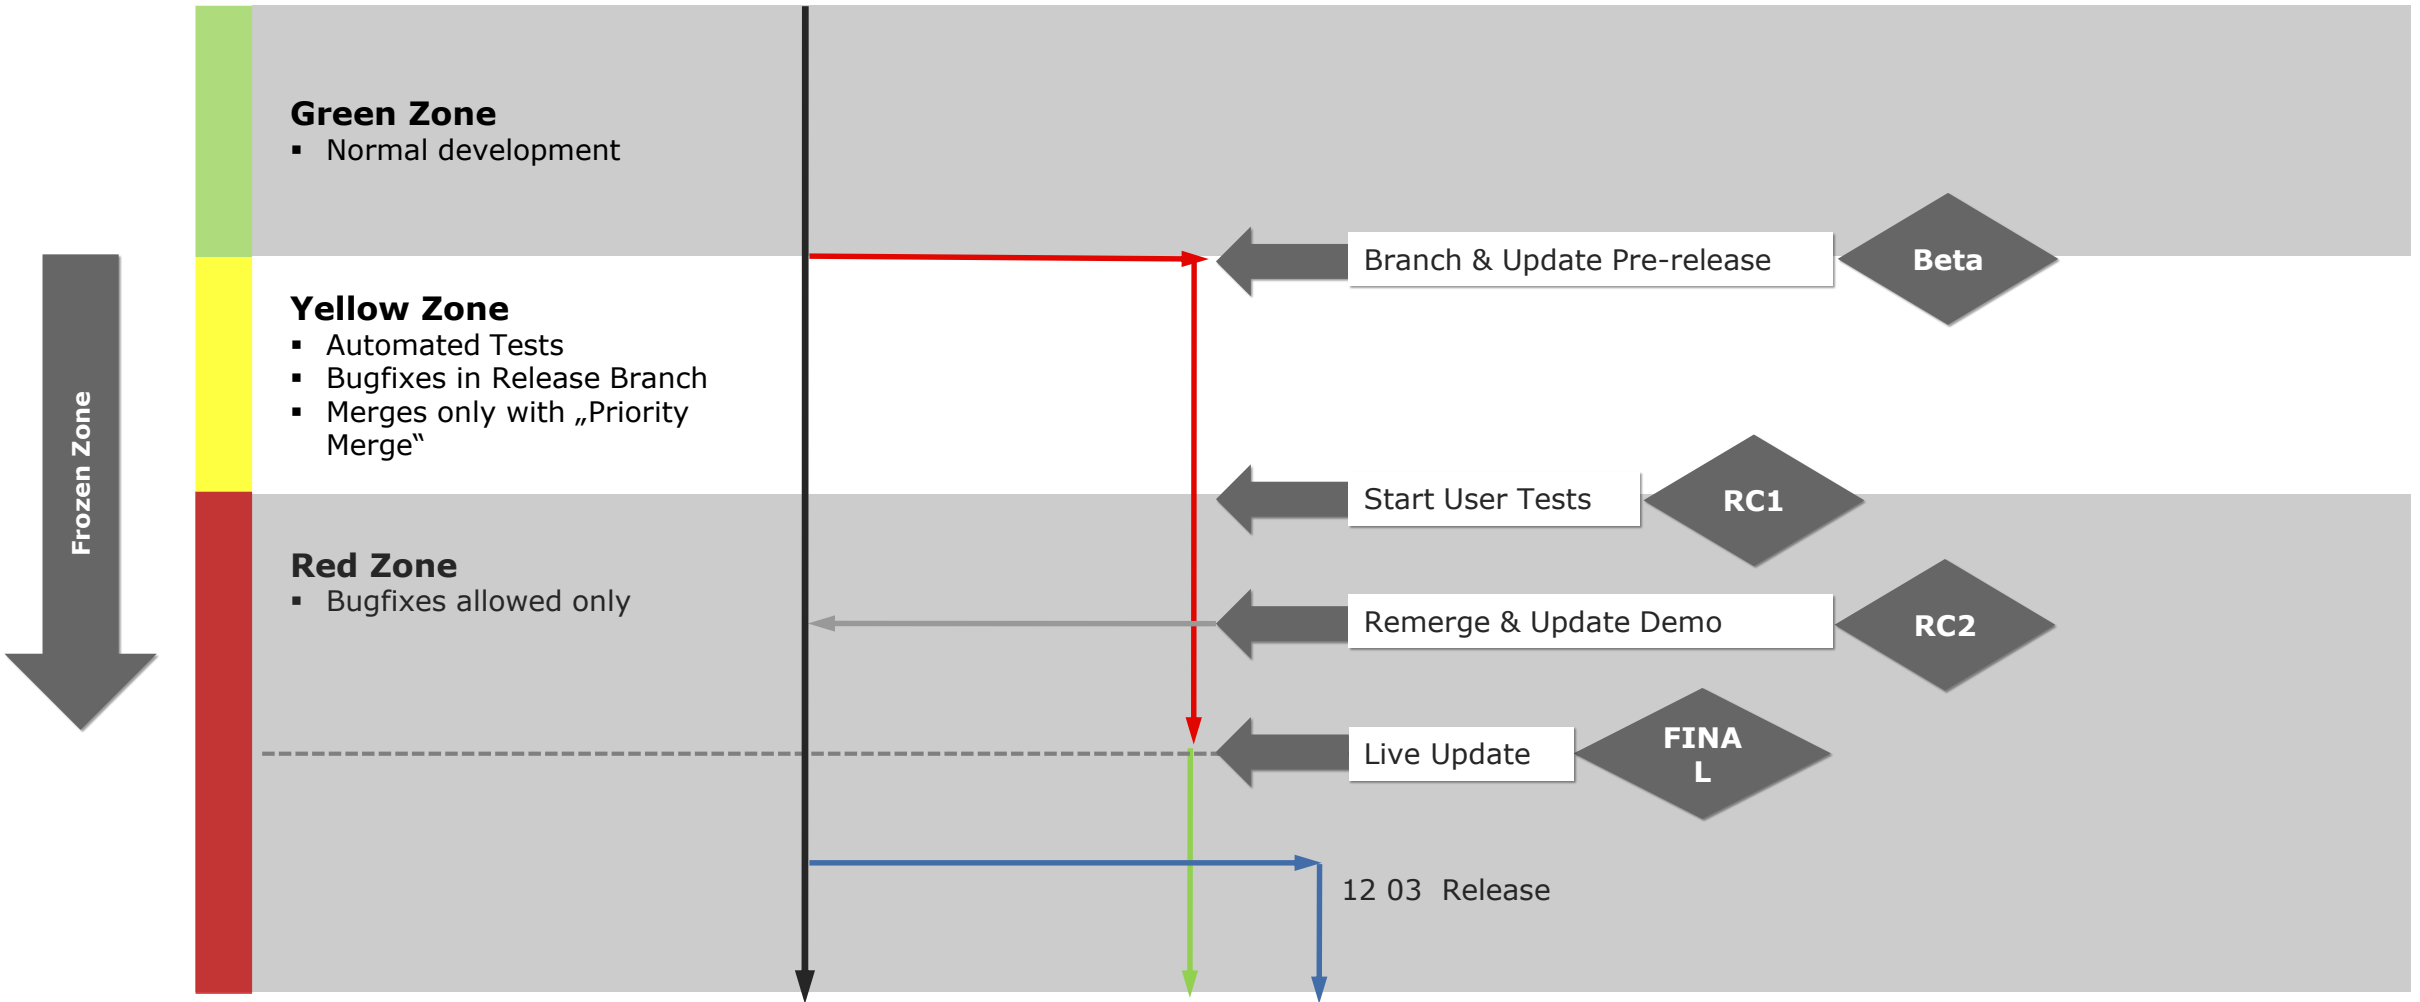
Frozen Zone

Green Zone
▪ Normal development

Yellow Zone
▪ Automated Tests
▪ Bugfixes in Release Branch
▪ Merges only with „Priority Merge"

Red Zone
▪ Bugfixes allowed only

Branch & Update Pre-release

Beta

Start User Tests

RC1

Remerge & Update Demo

RC2

Live Update

FINA
L

12 03 Release